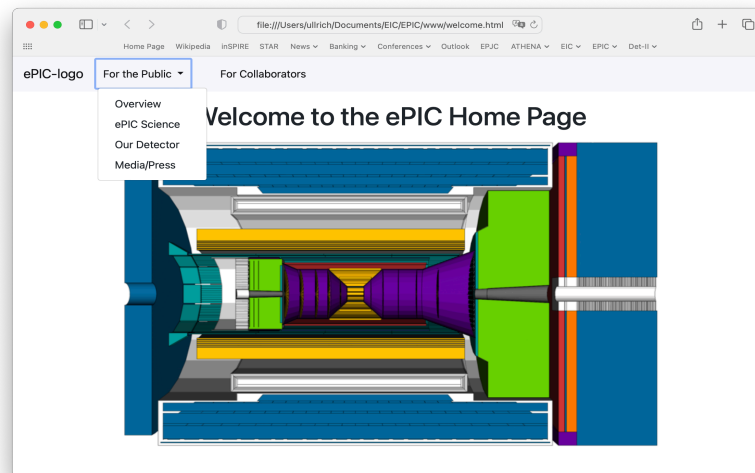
file:///Users/ullrich/Documents/EIC/EPIC/www/welcome.html

Home Page Wikipedia inSPIRE STAR News Banking Conferences Outlook EPJC ATHENA EIC EPIC Det-II

ePIC-logo For the Public For Collaborators

Overview
ePIC Science
Our Detector
Media/Press

Welcome to the ePIC Home Page